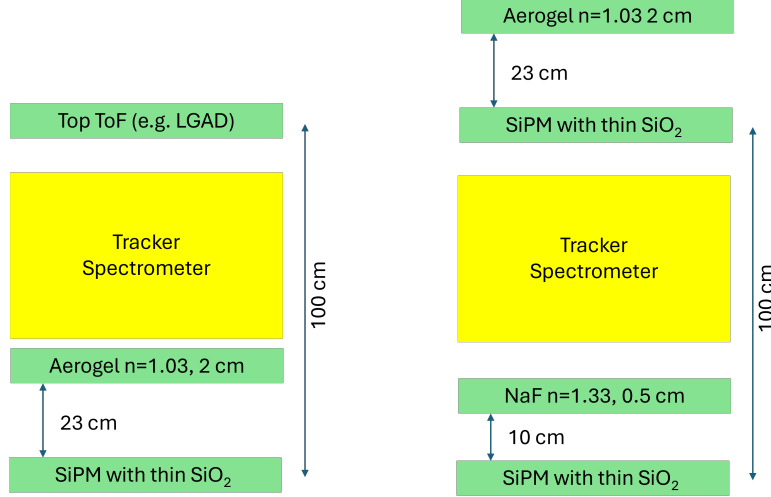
Top ToF (e.g. LGAD)

Tracker Spectrometer

100 cm

Aerogel n=1.03, 2 cm

23 cm

SiPM with thin $SiO_2$

Aerogel n=1.03 2 cm

23 cm

SiPM with thin $SiO_2$

Tracker Spectrometer

100 cm

NaF n=1.33, 0.5 cm

10 cm

SiPM with thin $SiO_2$